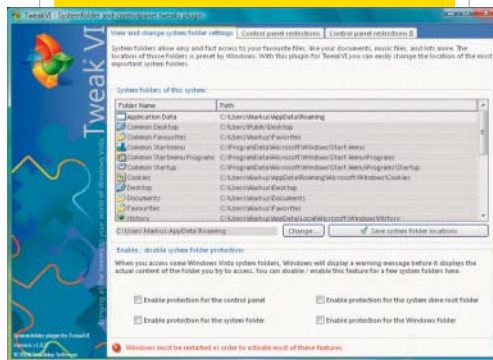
TweakVI - Systemfolder and control panel tweaks plugin

Tweak VI

View and change system folder settings | Control panel restrictions | Control panel restrictions II

System folders allow easy and fast access to your favourite files, like your documents, music files, and lots more. The location of those folders is preset by Windows. With this plugin for TweakVI you can easily change the location of the most important system folders.

System folders of this system:

| Folder Name | Path |
|---|---|
| Application Data | C:\Users\Markus\AppData\Roaming |
| Common Desktop | C:\Users\Public\Desktop |
| Common Favourites | C:\Users\Markus\Favorites |
| Common Startmenu | C:\ProgramData\Microsoft\Windows\Start Menu |
| Common Startmenu Programs | C:\ProgramData\Microsoft\Windows\Start Menu\Programs |
| Common Startup | C:\ProgramData\Microsoft\Windows\Start Menu\Programs\Startup |
| Cookies | C:\Users\Markus\AppData\Roaming\Microsoft\Windows\Cookies |
| Desktop | C:\Users\Markus\Desktop |
| Documents | C:\Users\Markus\Documents |
| Favourites | C:\Users\Markus\Favorites |
| History | C:\Users\Markus\AppData\Local\Microsoft\Windows\History |

C:\Users\Markus\AppData\Roaming | Change... | Save system folder locations

Enable / disable system folder protection

When you access some Windows Vista system folders, Windows will display a warning message before it displays the actual content of the folder you try to access. You can disable / enable this feature for a few system folders here.

Enable protection for the control panel
Enable protection for the system drive root folder
Enable protection for the system folder
Enable protection for the Windows folder

Windows must be restarted in order to activate most of these features.

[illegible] plugin for TweakVI
Version 1.0
© 2006 Totalidea Software